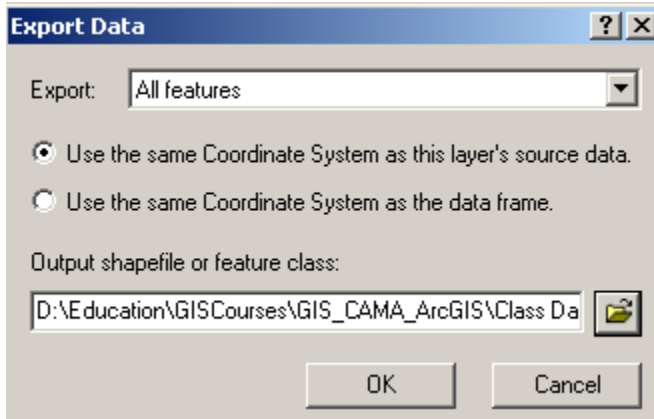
Export Data

?

X

Export: All features

Use the same Coordinate System as this layer's source data.

Use the same Coordinate System as the data frame.

Output shapefile or feature class:

D:\Education\GISCourses\GIS_CAMA_ArcGIS\Class Da

OK

Cancel